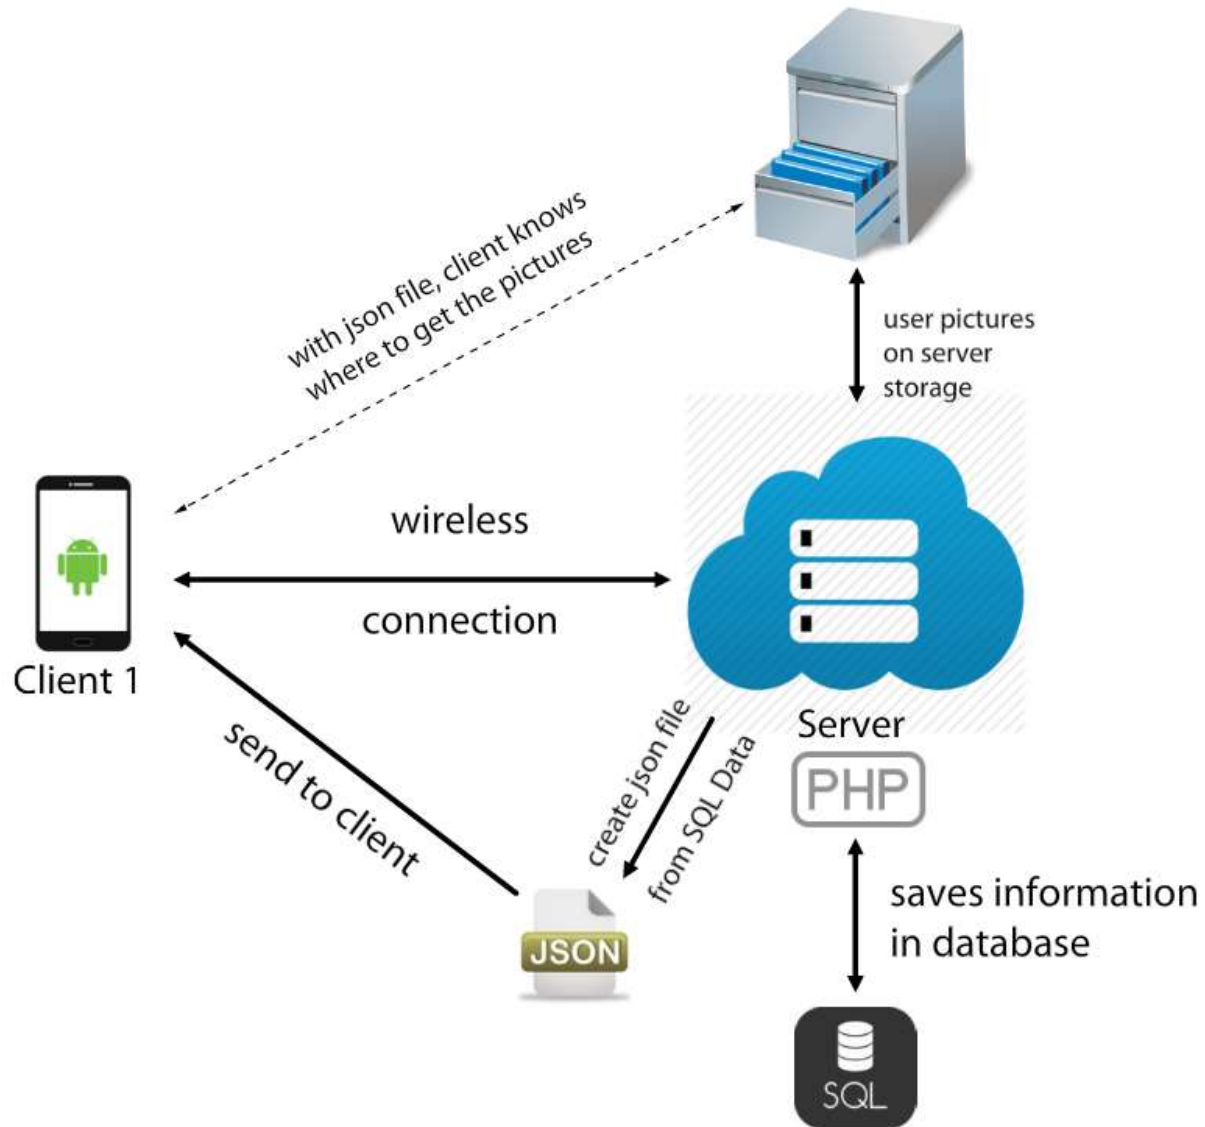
with json file, client knows where to get the pictures

user pictures on server storage

wireless

connection

Client 1

Server

PHP

send to client

create json file from SQL Data

JSON

saves information in database

SQL